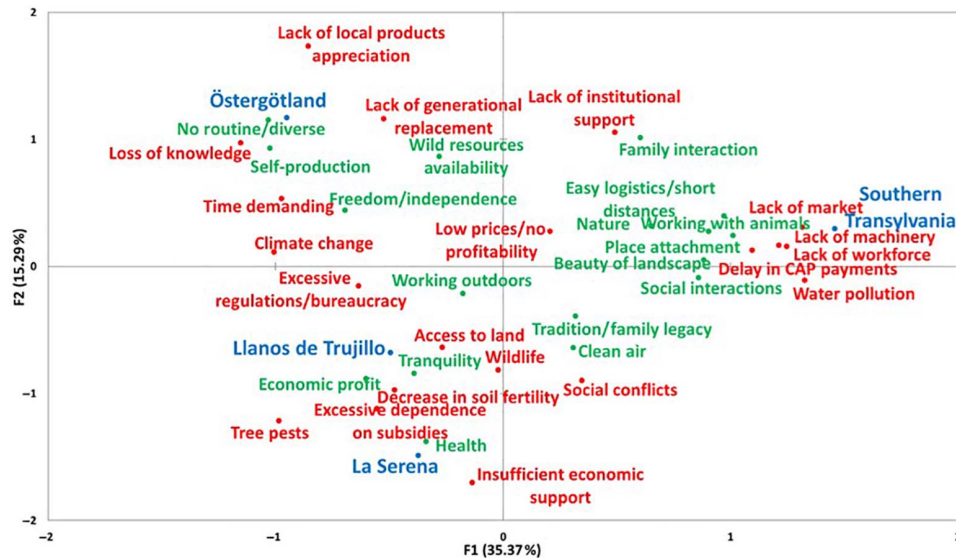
2

Lack of local products appreciation

Östergötland

Lack of generational replacement

Lack of institutional support

No routine/diverse

1

Loss of knowledge

Wild resources availability

Family interaction

Self-production

Easy logistics/short distances

Southern Transylvania

Freedom/independence

Time demanding

Lack of market

Nature

Working with animals

Low prices/no profitability

Lack of machinery

Climate change

Place attachment

Lack of workforce

0

Beauty of landscape

Delay in CAP payments

Excessive regulations/bureaucracy

Working outdoors

Social interactions

Water pollution

Tradition/family legacy

Access to land

Llanos de Trujillo

Clean air

Tranquility

Wildlife

Economic profit

Social conflicts

−1

Decrease in soil fertility

Excessive dependence on subsidies

Tree pests

Health

La Serena

Insufficient economic support

−2

−2

−1

0

1

F1 (35.37%)

F2 (15.29%)